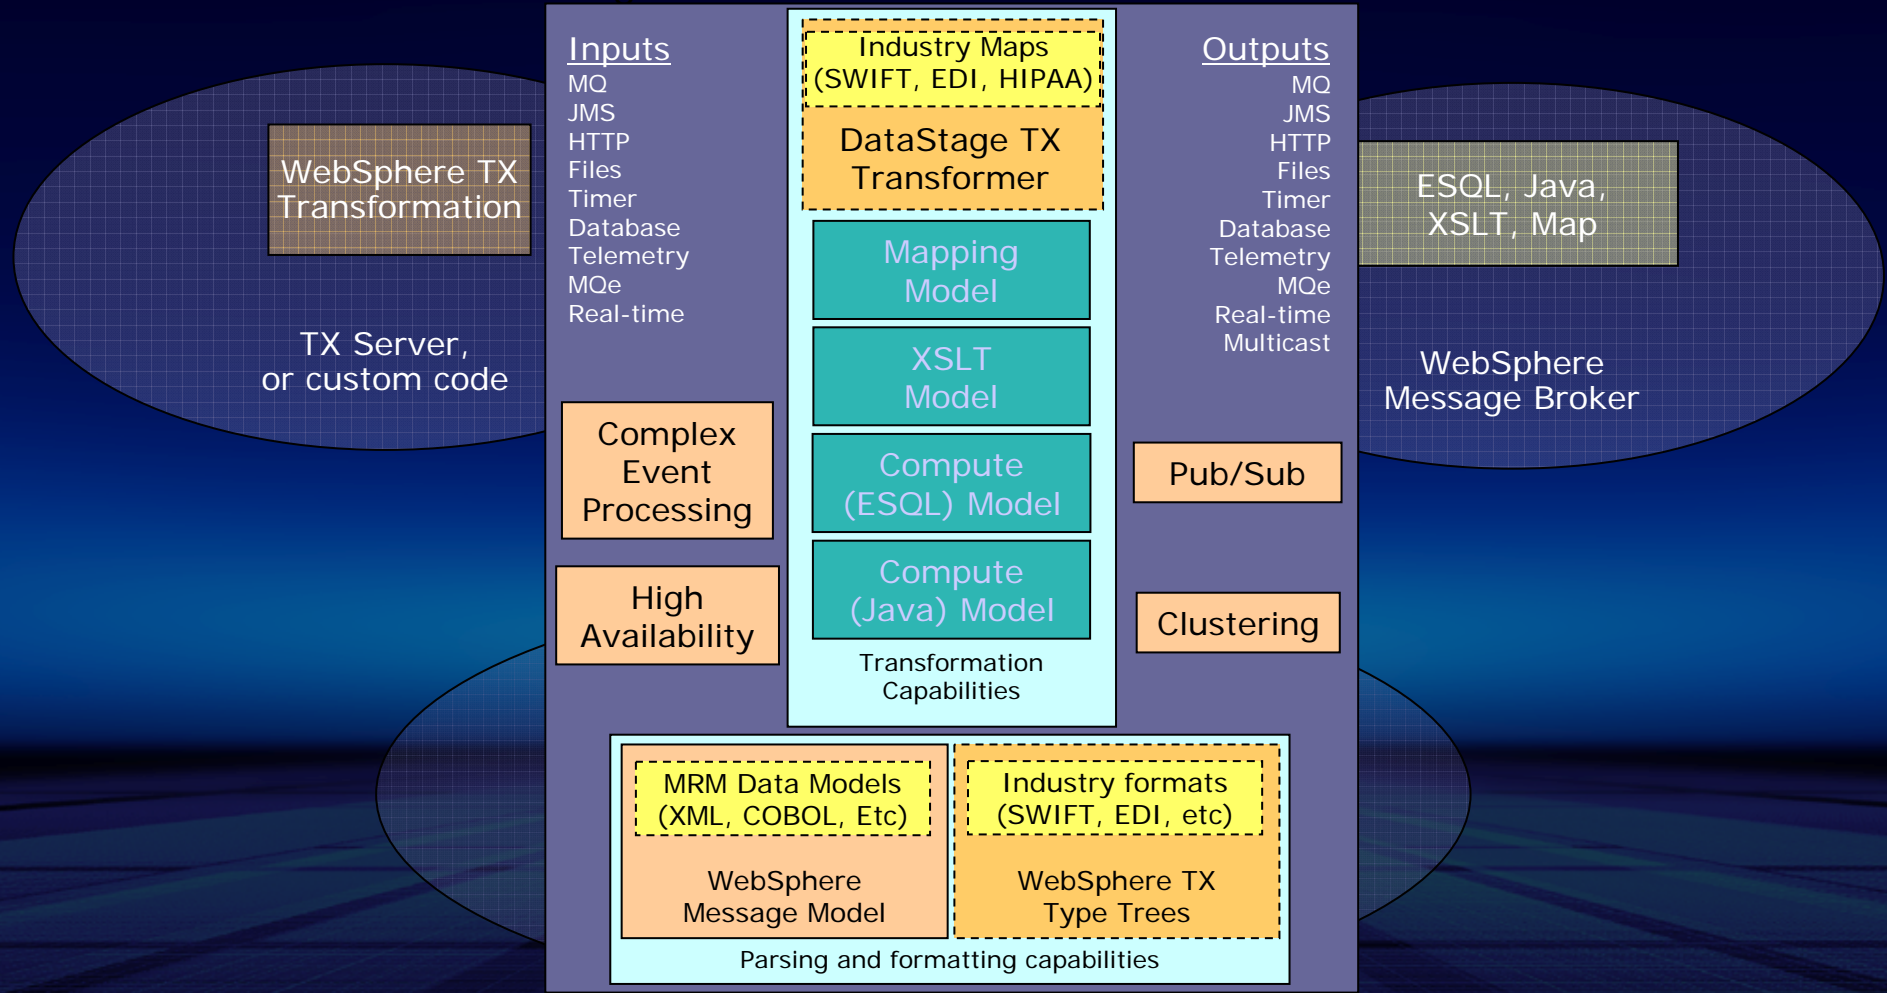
WebSphere TX Transformation

TX Server, or custom code

Inputs
MQ
JMS
HTTP
Files
Timer
Database
Telemetry
MQe
Real-time

Complex Event Processing

High Availability

Industry Maps (SWIFT, EDI, HIPAA)

DataStage TX Transformer

Mapping Model

XSLT Model

Compute (ESQL) Model

Compute (Java) Model

Transformation Capabilities

Outputs
MQ
JMS
HTTP
Files
Timer
Database
Telemetry
MQe
Real-time
Multicast

Pub/Sub

Clustering

ESQL, Java, XSLT, Map

WebSphere Message Broker

MRM Data Models (XML, COBOL, Etc)

WebSphere Message Model

Industry formats (SWIFT, EDI, etc)

WebSphere TX Type Trees

Parsing and formatting capabilities